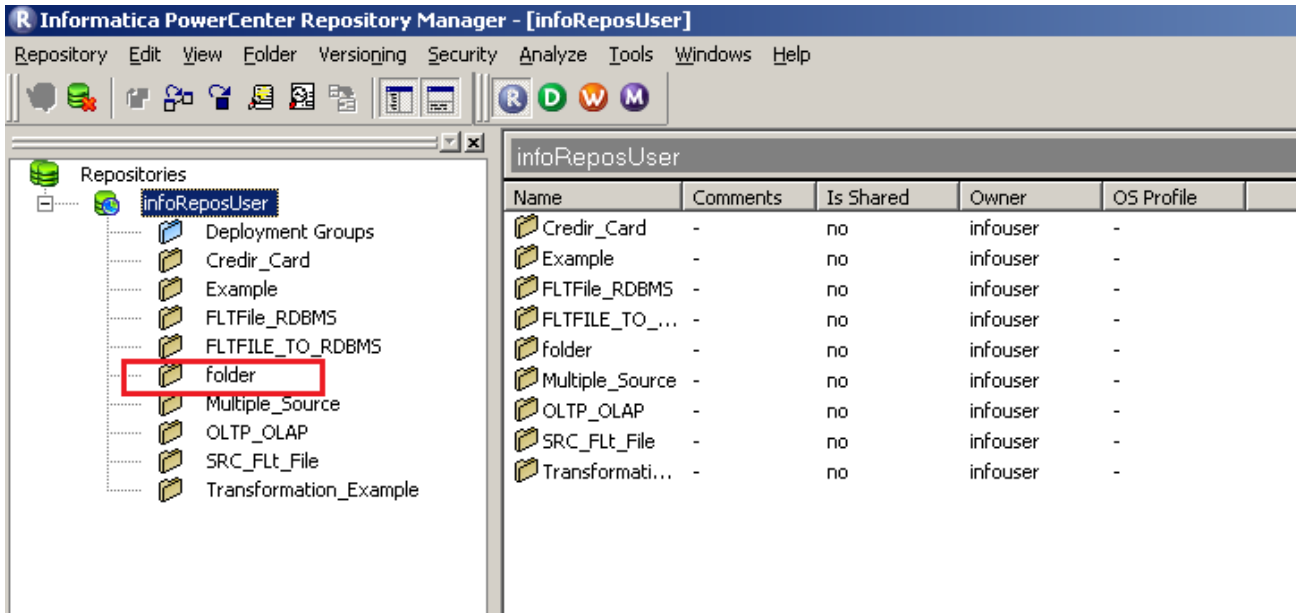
Informatica PowerCenter Repository Manager - [infoReposUser]

Repository Edit View Folder Versioning Security Analyze Tools Windows Help

R D W M

Repositories
infoReposUser
Deployment Groups
Credir_Card
Example
FLTFile_RDBMS
FLTFILE_TO_RDBMS
folder
Multiple_Source
OLTP_OLAP
SRC_FLt_File
Transformation_Example

infoReposUser

| Name | Comments | Is Shared | Owner | OS Profile |
|---|---|---|---|---|
| Credir_Card | - | no | infouser | - |
| Example | - | no | infouser | - |
| FLTFile_RDBMS | - | no | infouser | - |
| FLTFILE_TO_... | - | no | infouser | - |
| folder | - | no | infouser | - |
| Multiple_Source | - | no | infouser | - |
| OLTP_OLAP | - | no | infouser | - |
| SRC_FLt_File | - | no | infouser | - |
| Transformati... | - | no | infouser | - |